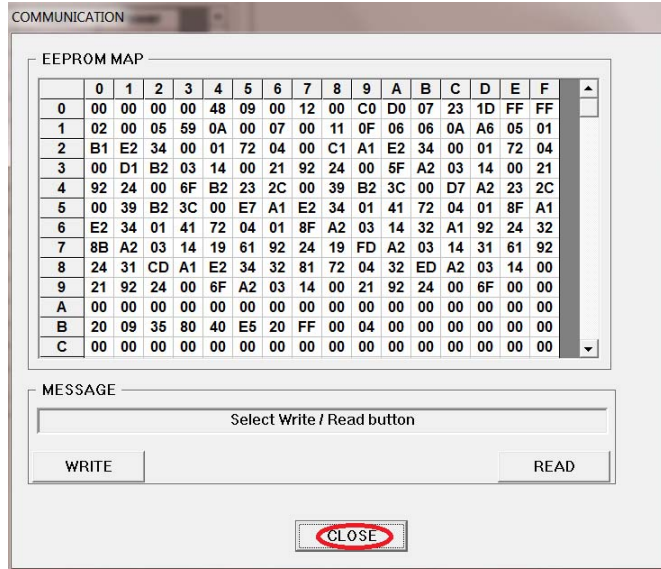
COMMUNICATION

EEPROM MAP

| | 0 | 1 | 2 | 3 | 4 | 5 | 6 | 7 | 8 | 9 | A | B | C | D | E | F |
|---|---|---|---|---|---|---|---|---|---|---|---|---|---|---|---|---|
| 0 | 00 | 00 | 00 | 00 | 48 | 09 | 00 | 12 | 00 | C0 | D0 | 07 | 23 | 1D | FF | FF |
| 1 | 02 | 00 | 05 | 59 | 0A | 00 | 07 | 00 | 11 | 0F | 06 | 06 | 0A | A6 | 05 | 01 |
| 2 | B1 | E2 | 34 | 00 | 01 | 72 | 04 | 00 | C1 | A1 | E2 | 34 | 00 | 01 | 72 | 04 |
| 3 | 00 | D1 | B2 | 03 | 14 | 00 | 21 | 92 | 24 | 00 | 5F | A2 | 03 | 14 | 00 | 21 |
| 4 | 92 | 24 | 00 | 6F | B2 | 23 | 2C | 00 | 39 | B2 | 3C | 00 | D7 | A2 | 23 | 2C |
| 5 | 00 | 39 | B2 | 3C | 00 | E7 | A1 | E2 | 34 | 01 | 41 | 72 | 04 | 01 | 8F | A1 |
| 6 | E2 | 34 | 01 | 41 | 72 | 04 | 01 | 8F | A2 | 03 | 14 | 32 | A1 | 92 | 24 | 32 |
| 7 | 8B | A2 | 03 | 14 | 19 | 61 | 92 | 24 | 19 | FD | A2 | 03 | 14 | 31 | 61 | 92 |
| 8 | 24 | 31 | CD | A1 | E2 | 34 | 32 | 81 | 72 | 04 | 32 | ED | A2 | 03 | 14 | 00 |
| 9 | 21 | 92 | 24 | 00 | 6F | A2 | 03 | 14 | 00 | 21 | 92 | 24 | 00 | 6F | 00 | 00 |
| A | 00 | 00 | 00 | 00 | 00 | 00 | 00 | 00 | 00 | 00 | 00 | 00 | 00 | 00 | 00 | 00 |
| B | 20 | 09 | 35 | 80 | 40 | E5 | 20 | FF | 00 | 04 | 00 | 00 | 00 | 00 | 00 | 00 |
| C | 00 | 00 | 00 | 00 | 00 | 00 | 00 | 00 | 00 | 00 | 00 | 00 | 00 | 00 | 00 | 00 |

MESSAGE

Select Write / Read button

WRITE

READ

CLOSE